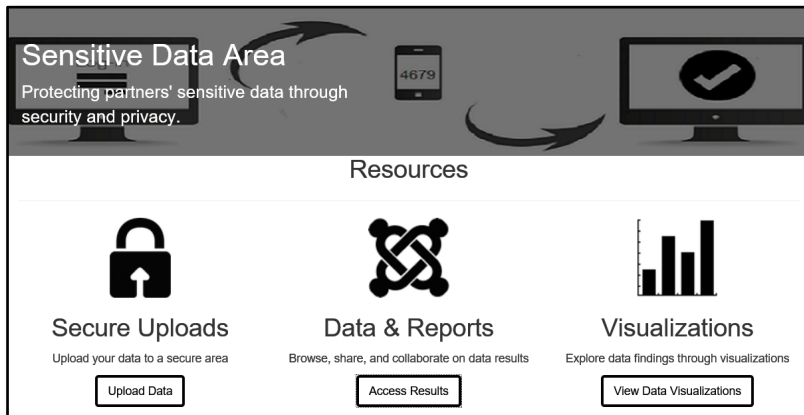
Sensitive Data Area
Protecting partners' sensitive data through security and privacy.

4679

Resources

Secure Uploads
Upload your data to a secure area
Upload Data

Data & Reports
Browse, share, and collaborate on data results
Access Results

Visualizations
Explore data findings through visualizations
View Data Visualizations